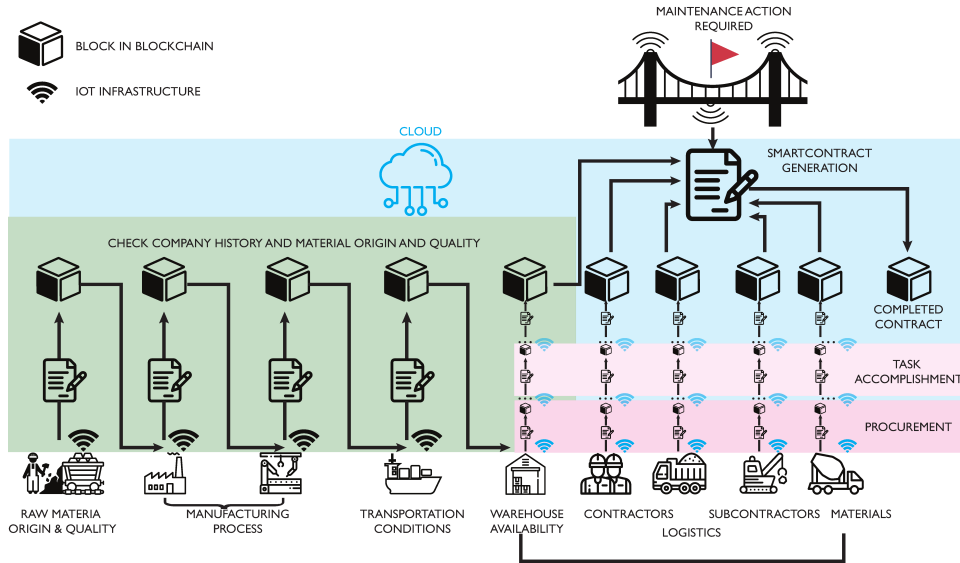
BLOCK IN BLOCKCHAIN

IOT INFRASTRUCTURE

MAINTENANCE ACTION REQUIRED

CLOUD

SMARTCONTRACT GENERATION

CHECK COMPANY HISTORY AND MATERIAL ORIGIN AND QUALITY

COMPLETED CONTRACT

TASK ACCOMPLISHMENT

PROCUREMENT

RAW MATERIA ORIGIN & QUALITY

MANUFACTURING PROCESS

TRANSPORTATION CONDITIONS

WAREHOUSE AVAILABILITY

CONTRACTORS

SUBCONTRACTORS

MATERIALS

LOGISTICS